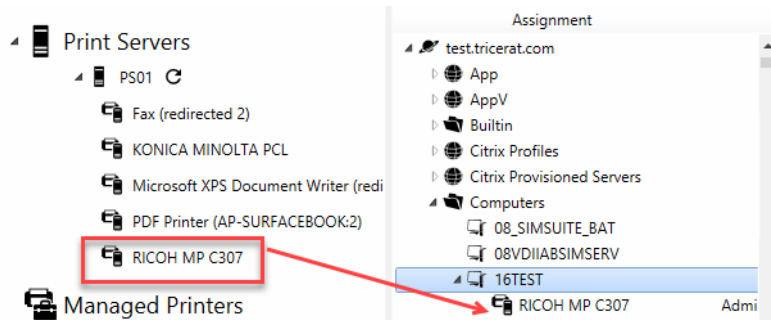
Print Servers
PS01
Fax (redirected 2)
KONICA MINOLTA PCL
Microsoft XPS Document Writer (redi
PDF Printer (AP-SURFACEBOOK:2)
RICOH MP C307
Managed Printers

Assignment
test.tricerat.com
App
AppV
Builtin
Citrix Profiles
Citrix Provisioned Servers
Computers
08_SIMSUITE_BAT
08VDIIABSIMSERV
16TEST
RICOH MP C307
Admi